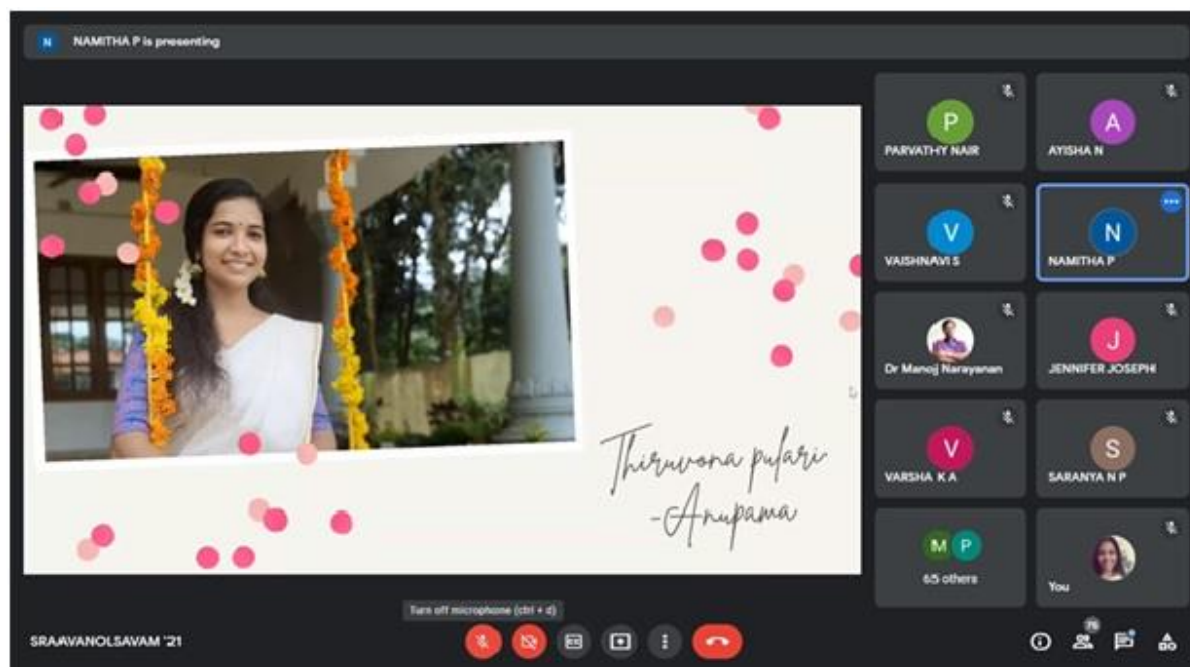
N NAMITHA P is presenting

Thiruvona pulari
-Anupama

P
PARVATHY NAIR

A
AYISHA N

V
VAISHNAVI S

N
NAMITHA P

Dr Manoj Narayanan

J
JENNIFER JOSEPH

V
VARSHA K A

S
SARANYA N P

M P
65 others

You

Turn off microphone (ctrl + d)

SRAAVANOLSAVAM '21

75